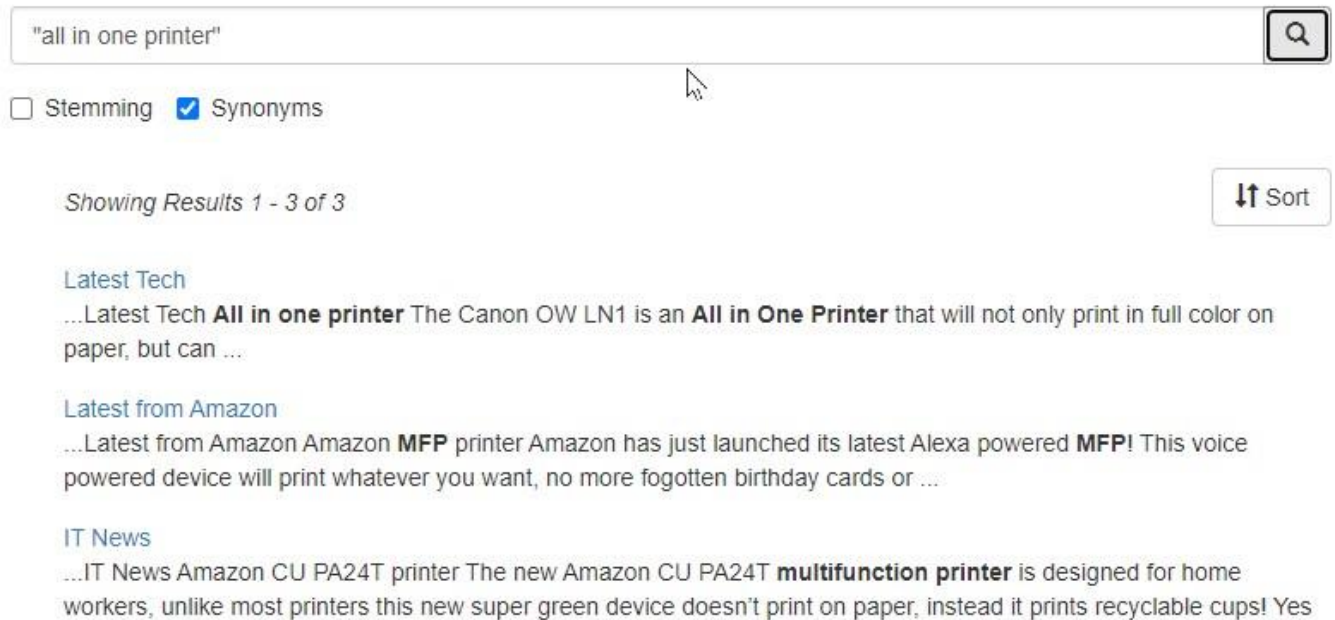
"all in one printer"

Stemming Synonyms

Showing Results 1 - 3 of 3

Sort

Latest Tech
...Latest Tech **All in one printer** The Canon OW LN1 is an **All in One Printer** that will not only print in full color on paper, but can ...

Latest from Amazon
...Latest from Amazon Amazon **MFP** printer Amazon has just launched its latest Alexa powered **MFP**! This voice powered device will print whatever you want, no more fogotten birthday cards or ...

IT News
...IT News Amazon CU PA24T printer The new Amazon CU PA24T **multifunction printer** is designed for home workers, unlike most printers this new super green device doesn't print on paper, instead it prints recyclable cups! Yes